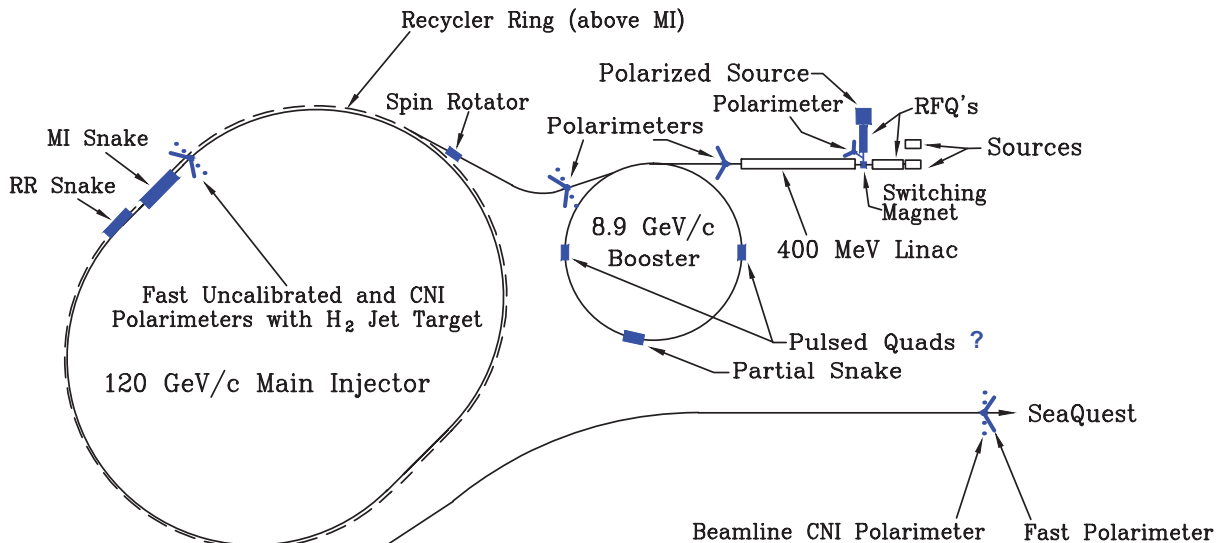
Recycler Ring (above MI)

Polarized Source

Polarimeter

RFQ's

Spin Rotator

Polarimeters

Sources

MI Snake

RR Snake

Switching Magnet

8.9 GeV/c Booster

400 MeV Linac

Fast Uncalibrated and CNI Polarimeters with $H_2$ Jet Target

Pulsed Quads ?

120 GeV/c Main Injector

Partial Snake

SeaQuest

Beamline CNI Polarimeter

Fast Polarimeter